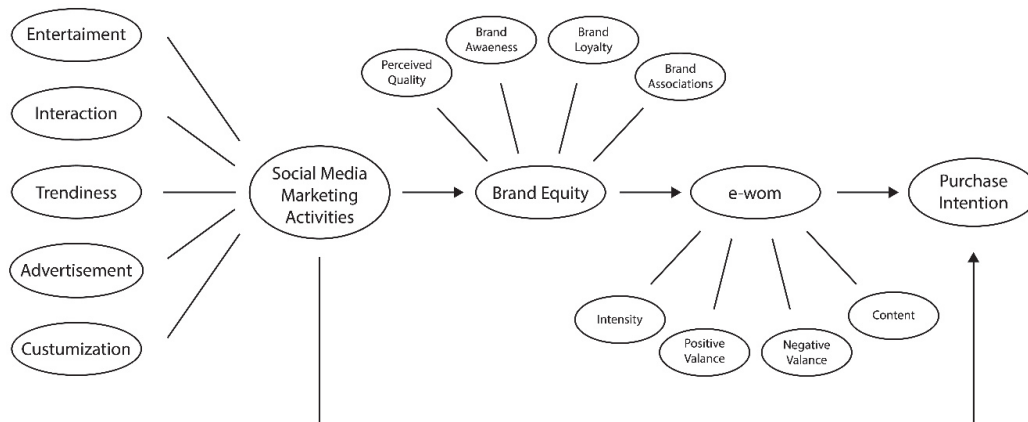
Entertaiment

Interaction

Trendiness

Advertisement

Custumization

Social Media Marketing Activities

Perceived Quality

Brand Awaeness

Brand Loyalty

Brand Associations

Brand Equity

e-wom

Purchase Intention

Intensity

Positive Valance

Negative Valance

Content